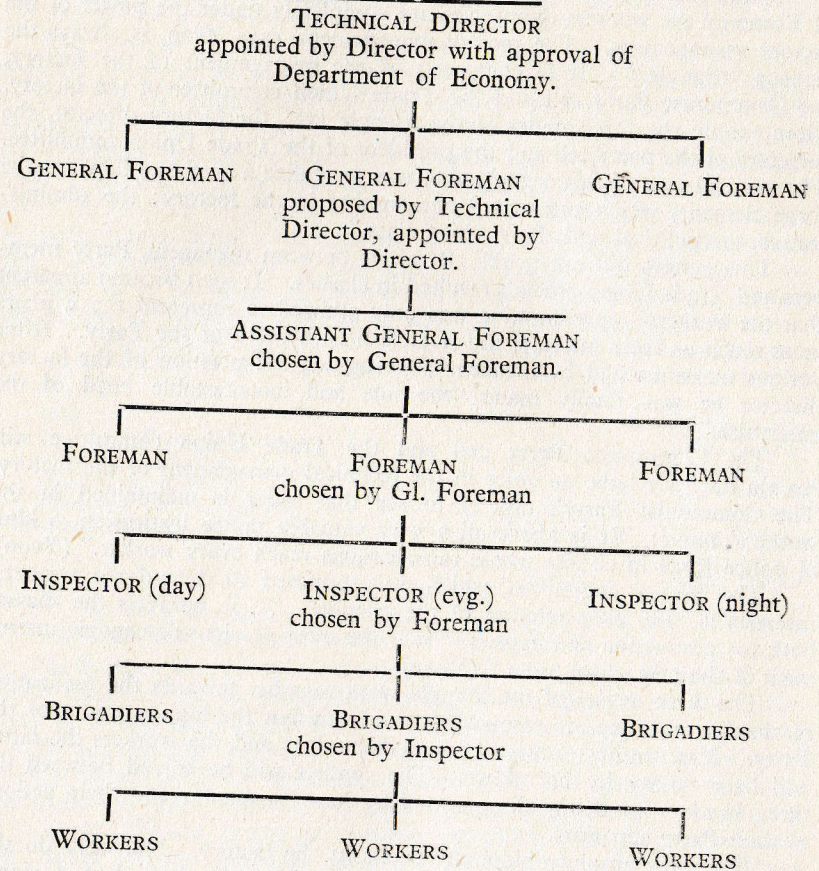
Technical Director
appointed by Director with approval of Department of Economy.

General Foreman

General Foreman
proposed by Technical Director, appointed by Director.

General Foreman

Assistant General Foreman
chosen by General Foreman.

Foreman

Foreman
chosen by Gl. Foreman

Foreman

Inspector (day)

Inspector (evg.)
chosen by Foreman

Inspector (night)

Brigadiers

Brigadiers
chosen by Inspector

Brigadiers

Workers

Workers

Workers